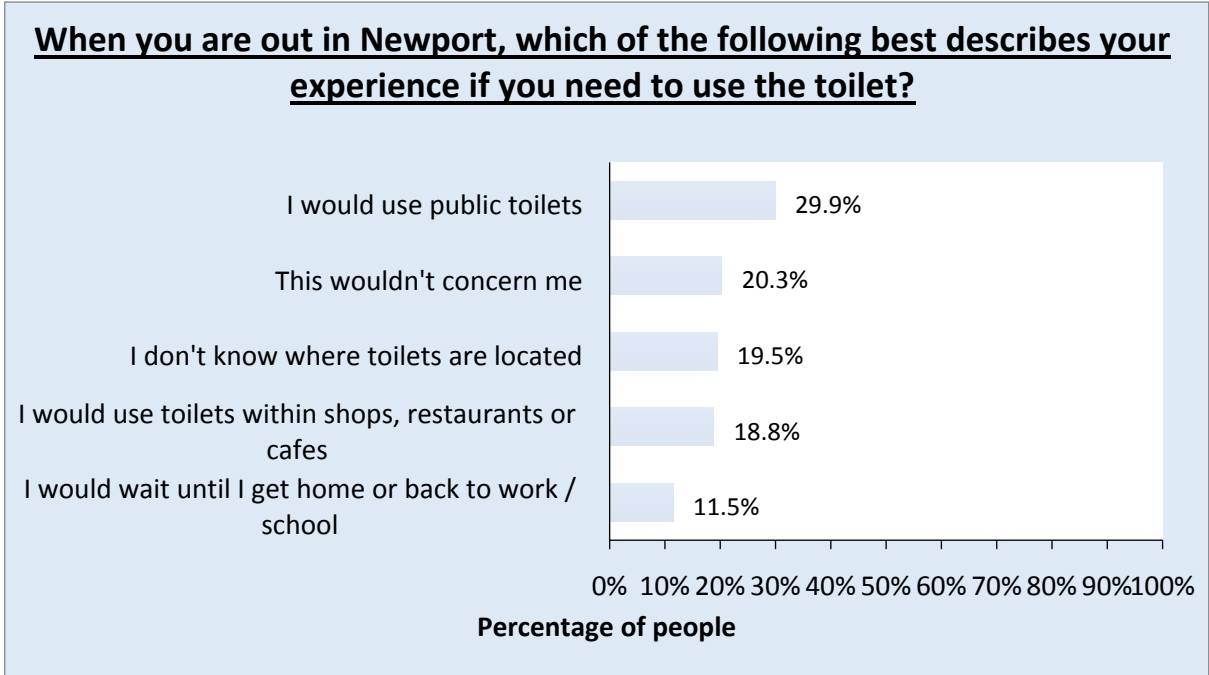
When you are out in Newport, which of the following best describes your experience if you need to use the toilet?

I would use public toilets 29.9%

This wouldn't concern me 20.3%

I don't know where toilets are located 19.5%

I would use toilets within shops, restaurants or cafes 18.8%

I would wait until I get home or back to work / school 11.5%

0% 10% 20% 30% 40% 50% 60% 70% 80% 90% 100%

Percentage of people